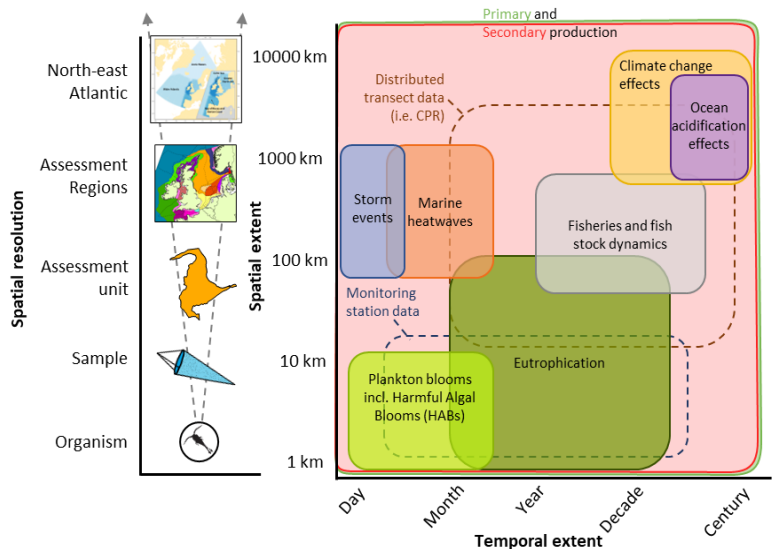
Spatial resolution

North-east Atlantic

Assessment Regions

Assessment unit

Sample

Organism

Spatial extent

10000 km

1000 km

100 km

10 km

1 km

Primary and Secondary production

Distributed transect data (i.e. CPR)

Climate change effects

Ocean acidification effects

Storm events

Marine heatwaves

Fisheries and fish stock dynamics

Monitoring station data

Eutrophication

Plankton blooms incl. Harmful Algal Blooms (HABs)

Day

Month

Year

Decade

Century

Temporal extent